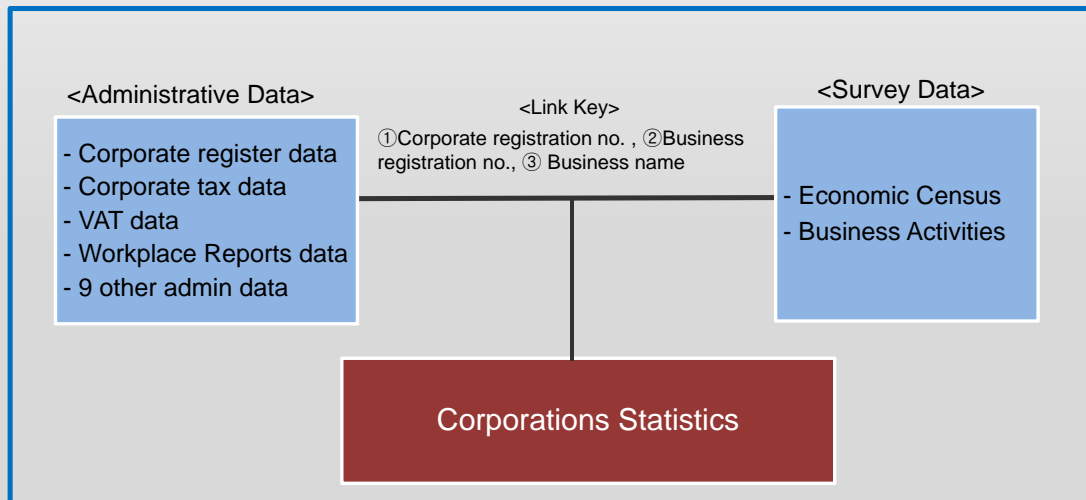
<Administrative Data>

- Corporate register data
- Corporate tax data
- VAT data
- Workplace Reports data
- 9 other admin data

<Link Key>

①Corporate registration no. , ②Business registration no., ③ Business name

<Survey Data>

- Economic Census
- Business Activities

Corporations Statistics